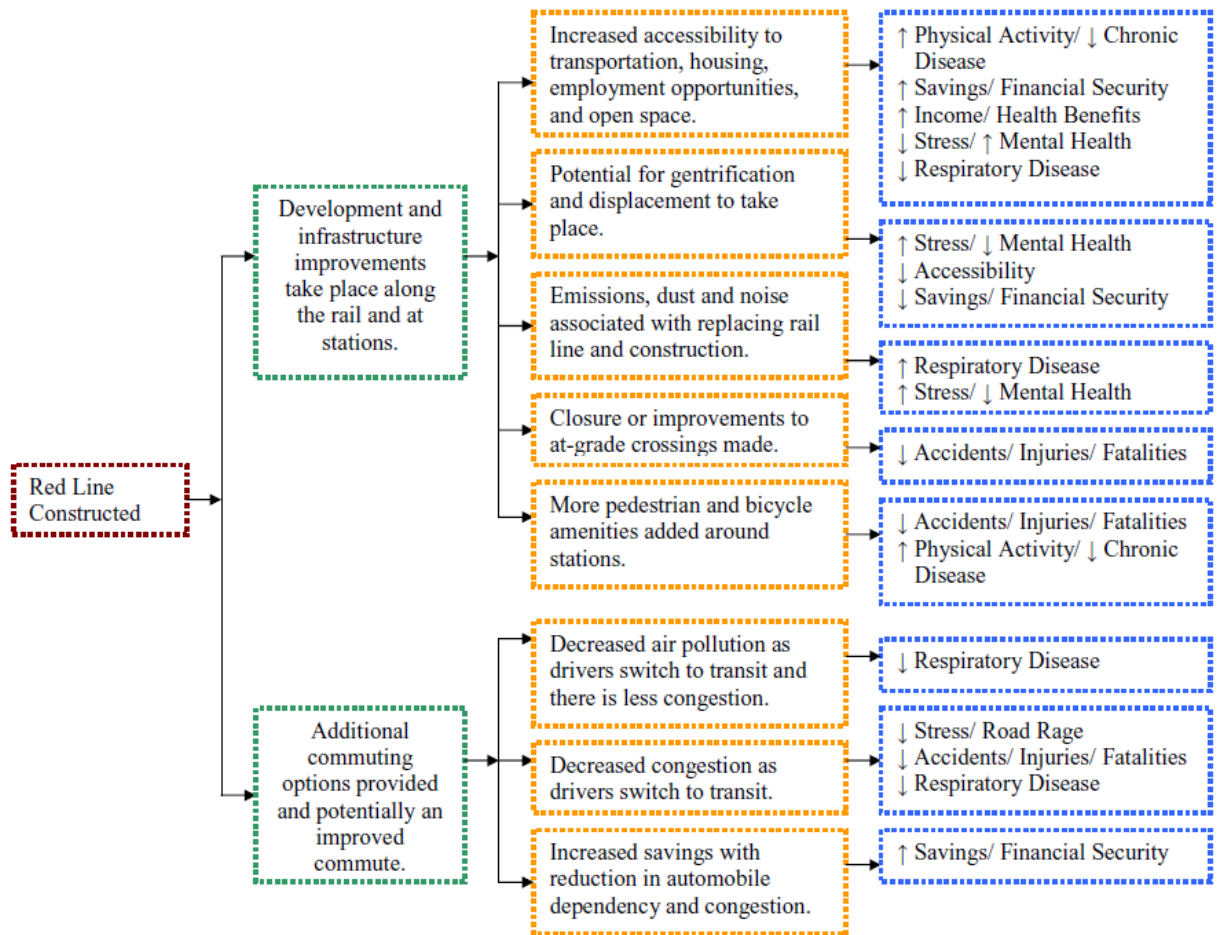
Red Line Constructed

Development and infrastructure improvements take place along the rail and at stations.

Increased accessibility to transportation, housing, employment opportunities, and open space.

↑ Physical Activity/ ↓ Chronic Disease
↑ Savings/ Financial Security
↑ Income/ Health Benefits
↓ Stress/ ↑ Mental Health
↓ Respiratory Disease

Potential for gentrification and displacement to take place.

↑ Stress/ ↓ Mental Health
↓ Accessibility
↓ Savings/ Financial Security

Emissions, dust and noise associated with replacing rail line and construction.

↑ Respiratory Disease
↑ Stress/ ↓ Mental Health

Closure or improvements to at-grade crossings made.

↓ Accidents/ Injuries/ Fatalities

More pedestrian and bicycle amenities added around stations.

↓ Accidents/ Injuries/ Fatalities
↑ Physical Activity/ ↓ Chronic Disease

Additional commuting options provided and potentially an improved commute.

Decreased air pollution as drivers switch to transit and there is less congestion.

↓ Respiratory Disease

Decreased congestion as drivers switch to transit.

↓ Stress/ Road Rage
↓ Accidents/ Injuries/ Fatalities
↓ Respiratory Disease

Increased savings with reduction in automobile dependency and congestion.

↑ Savings/ Financial Security